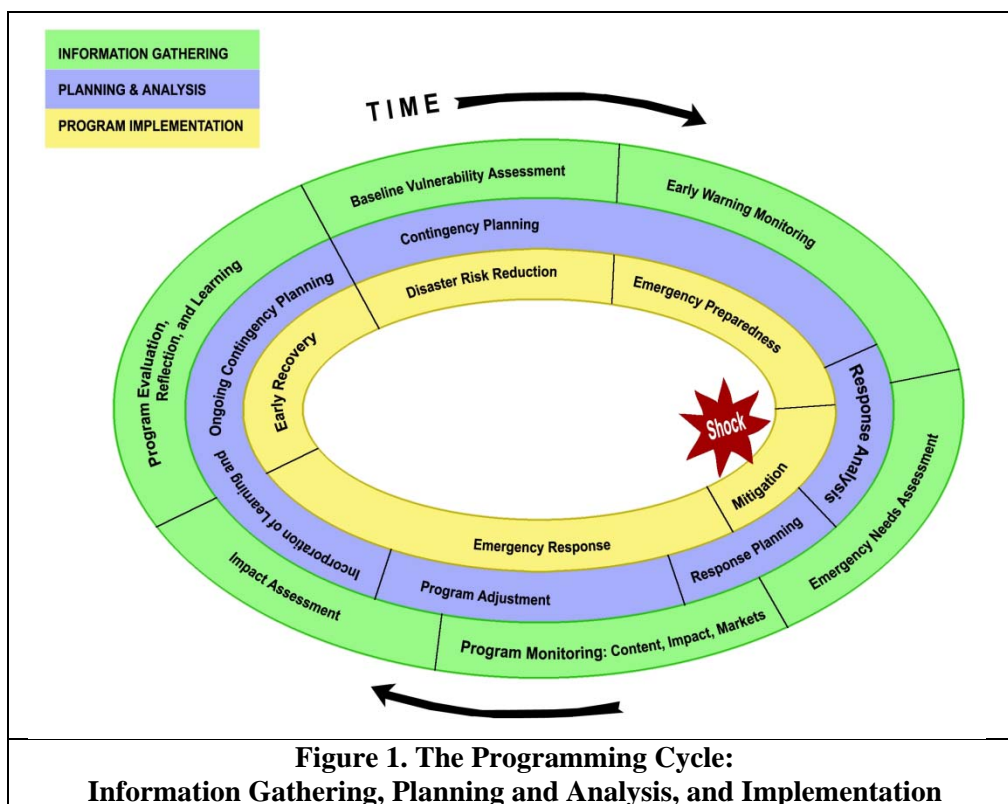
INFORMATION GATHERING
PLANNING & ANALYSIS
PROGRAM IMPLEMENTATION

TIME

Baseline Vulnerability Assessment
Early Warning Monitoring
Contingency Planning
Disaster Risk Reduction
Emergency Preparedness
Program Evaluation, Reflection, and Learning
Ongoing Contingency Planning
Early Recovery
Shock
Response Analysis
Emergency Needs Assessment
Mitigation
Incorporation of Learning and
Emergency Response
Response Planning
Impact Assessment
Program Adjustment
Program Monitoring: Content, Impact, Markets

Figure 1. The Programming Cycle:
Information Gathering, Planning and Analysis, and Implementation